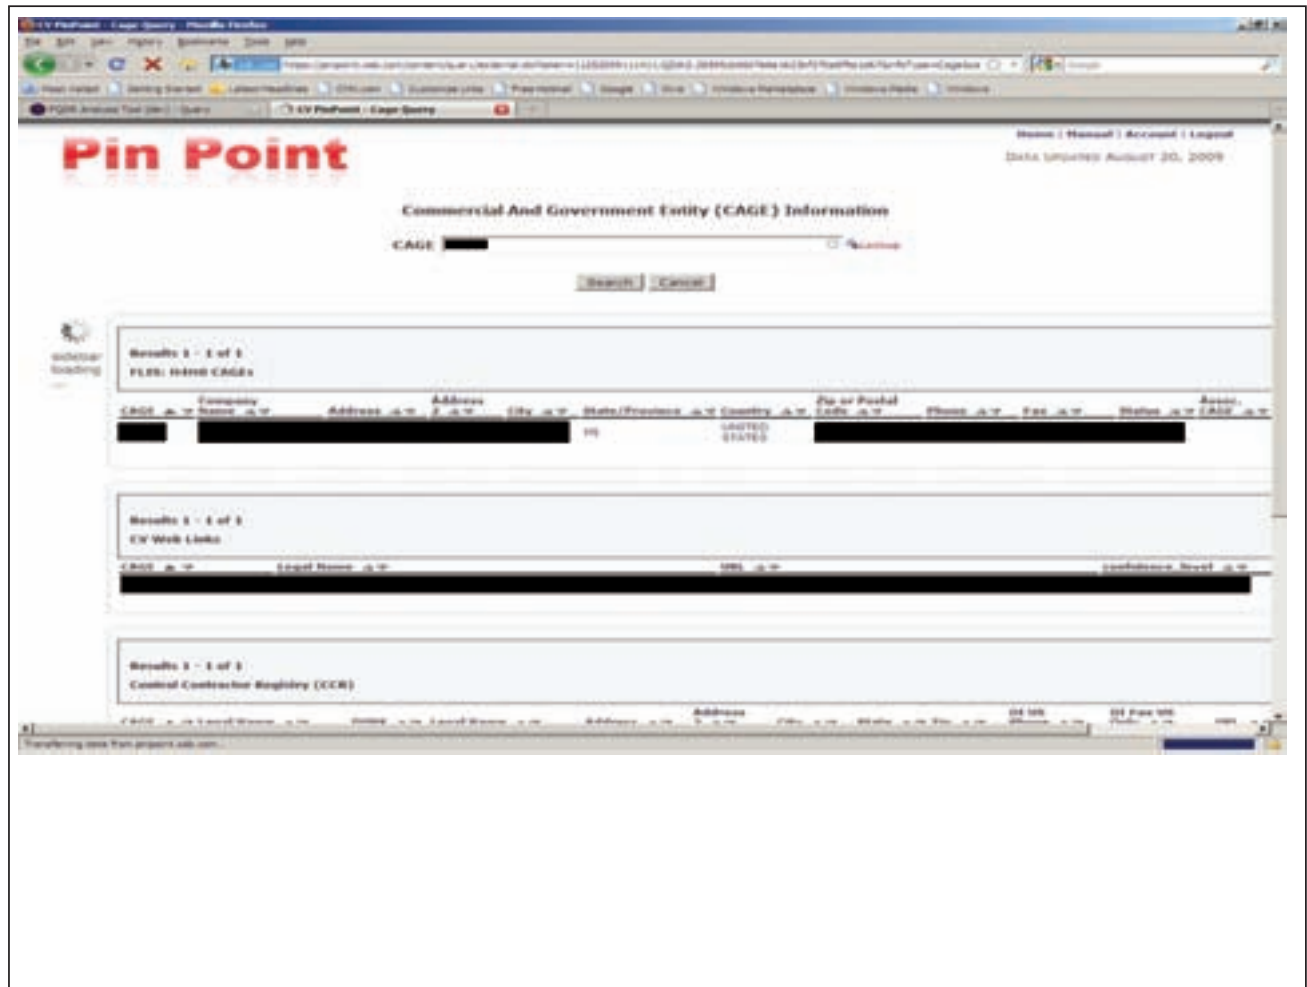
CV PinPoint - Cage Query - Mozilla Firefox

File Edit View History Bookmarks Tools Help

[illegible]

Most Visited Getting Started Latest Headlines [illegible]

CV PinPoint - Cage Query

Home | Manual | Account | Logout

Pin Point

Data updated August 20, 2009

Commercial And Government Entity (CAGE) Information

CAGE

Search Cancel

sidebar loading

Results 1 - 1 of 1
FLIS: H4H8 CAGEs

| CAGE | Company Name | Address | Address 2 | City | State/Province | Country | Zip or Postal Code | Phone | Fax | Status | Assoc. CAGE |
|---|---|---|---|---|---|---|---|---|---|---|---|
| | | | | | MI | UNITED STATES | | | | | |

Results 1 - 1 of 1
CV Web Links

| CAGE | Legal Name | URL | confidence_level |
|---|---|---|---|

Results 1 - 1 of 1
Central Contractor Registry (CCR)

| CAGE | Legal Name | DUNS | Legal Name | Address | Address 2 | City | State | Zip | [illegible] Phone | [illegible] Fax | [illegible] |
|---|---|---|---|---|---|---|---|---|---|---|---|

Transferring data from pinpoint.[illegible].com...